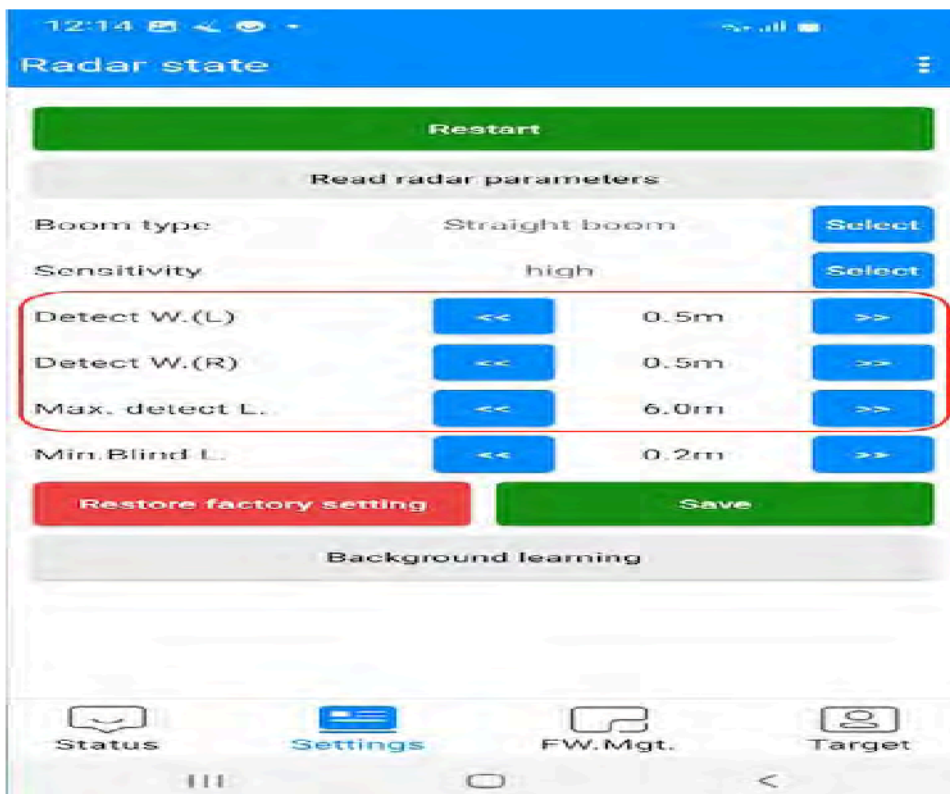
12:14

Radar state

Restart

Read radar parameters

Boom type Straight boom Select

Sensitivity high Select

Detect W.(L) << 0.5m >>

Detect W.(R) << 0.5m >>

Max. detect L. << 6.0m >>

Min.Blind L. << 0.2m >>

Restore factory setting

Save

Background learning

Status Settings FW.Mgt. Target